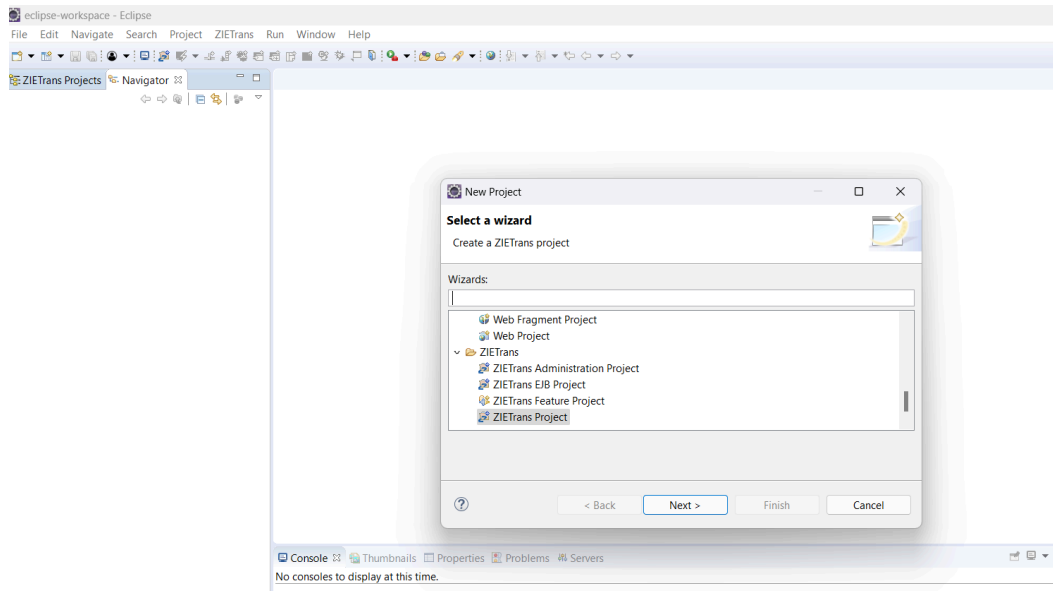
eclipse-workspace - Eclipse

File Edit Navigate Search Project ZIETrans Run Window Help

ZIETrans Projects Navigator

New Project

Select a wizard

Create a ZIETrans project

Wizards:

Web Fragment Project
Web Project
ZIETrans
ZIETrans Administration Project
ZIETrans EJB Project
ZIETrans Feature Project
ZIETrans Project

< Back Next > Finish Cancel

Console Thumbnails Properties Problems Servers

No consoles to display at this time.